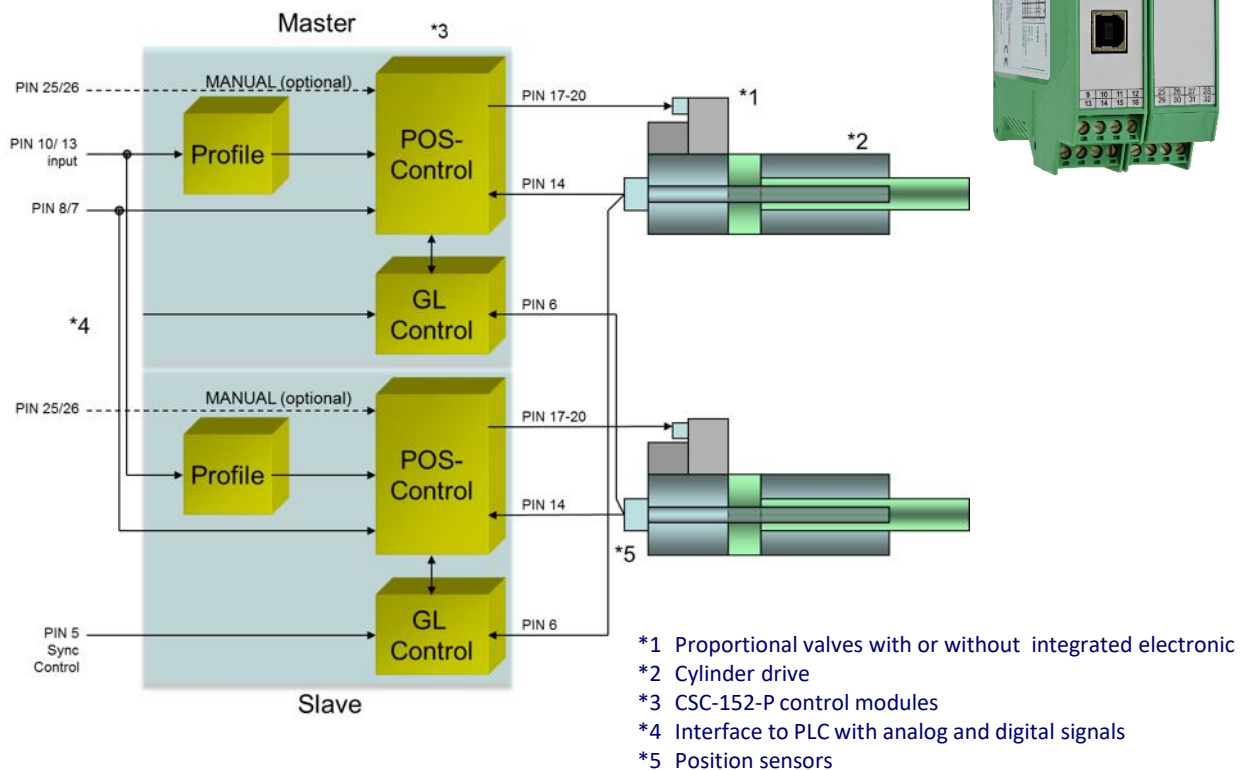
Master

*3

PIN 25/26

MANUAL (optional)

PIN 17-20

*1

PIN 10/ 13 input

Profile

POS-Control

*2

PIN 14

PIN 8/7

GL Control

PIN 6

*4

PIN 25/26

MANUAL (optional)

PIN 17-20

Profile

POS-Control

PIN 14

*5

PIN 5 Sync Control

GL Control

PIN 6

Slave

9 10 11 12
13 14 15 16

25 26 27 28
29 30 31 32

*1 Proportional valves with or without integrated electronic
*2 Cylinder drive
*3 CSC-152-P control modules
*4 Interface to PLC with analog and digital signals
*5 Position sensors